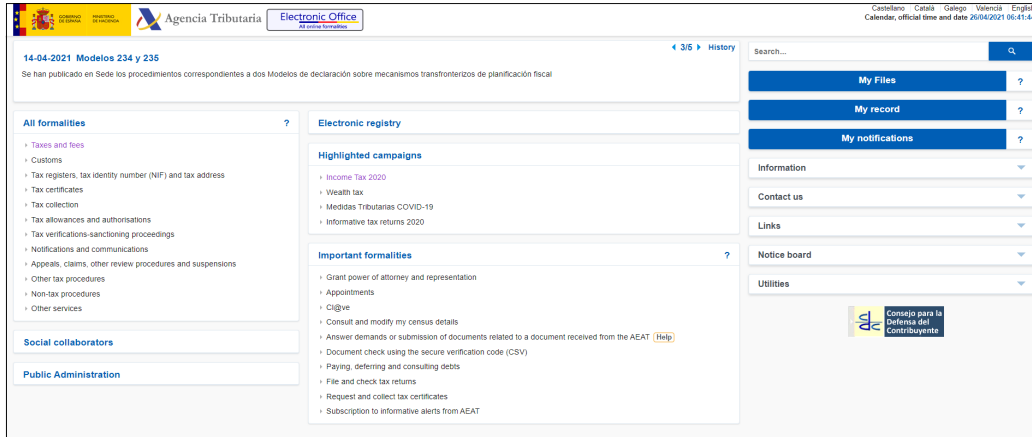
GOBIERNO DE ESPAÑA MINISTERIO DE HACIENDA Agencia Tributaria Electronic Office All online formalities

Castellano Català Galego Valencià Englis
Calendar, official time and date 26/04/2021 06:41:4

14-04-2021 Modelos 234 y 235

◀ 3/5 ▶ History

Se han publicado en Sede los procedimientos correspondientes a dos Modelos de declaración sobre mecanismos transfronterizos de planificación fiscal

Search...

My Files ?

My record ?

My notifications ?

Information

Contact us

Links

Notice board

Utilities

Consejo para la Defensa del Contribuyente

All formalities ?

Taxes and fees
Customs
Tax registers, tax identity number (NIF) and tax address
Tax certificates
Tax collection
Tax allowances and authorisations
Tax verifications-sanctioning proceedings
Notifications and communications
Appeals, claims, other review procedures and suspensions
Other tax procedures
Non-tax procedures
Other services

Social collaborators

Public Administration

Electronic registry

Highlighted campaigns

Income Tax 2020
Wealth tax
Medidas Tributarias COVID-19
Informative tax returns 2020

Important formalities ?

Grant power of attorney and representation
Appointments
Cl@ve
Consult and modify my census details
Answer demands or submission of documents related to a document received from the AEAT Help
Document check using the secure verification code (CSV)
Paying, deferring and consulting debts
File and check tax returns
Request and collect tax certificates
Subscription to informative alerts from AEAT